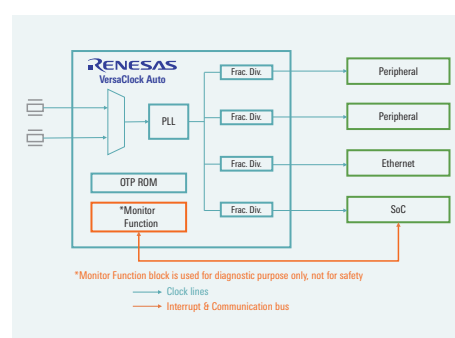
RENESAS
VersaClock Auto

PLL

Frac. Div.
Frac. Div.
Frac. Div.
Frac. Div.

OTP ROM

*Monitor Function

Peripheral
Peripheral
Ethernet
SoC

*Monitor Function block is used for diagnostic purpose only, not for safety

Clock lines
Interrupt & Communication bus